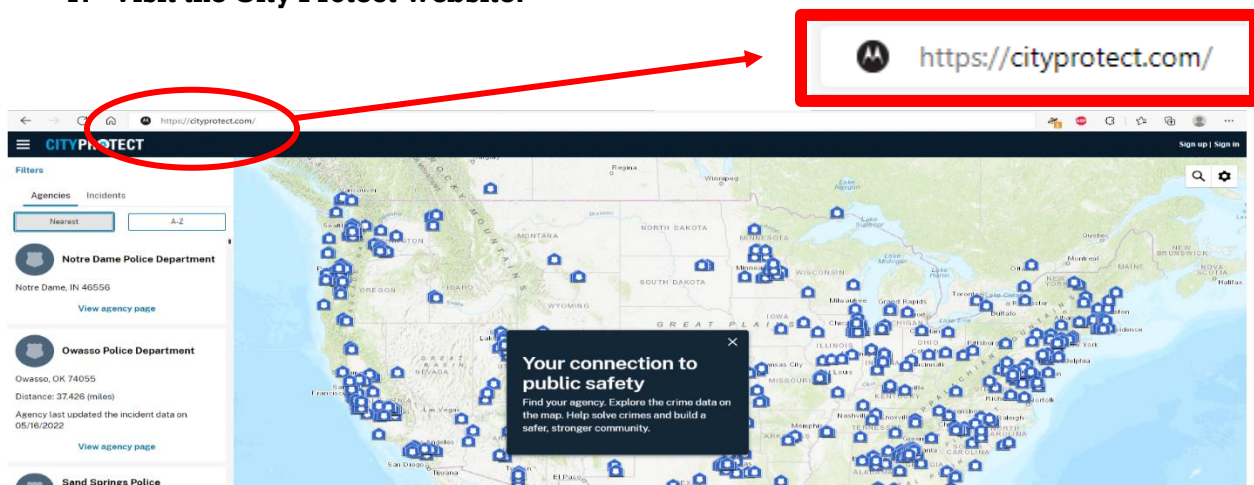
1. Visit the City Protect website.

https://cityprotect.com/

https://cityprotect.com/

CITYPROTECT

Sign up | Sign in

Filters

Agencies Incidents

Nearest A-Z

Notre Dame Police Department

Notre Dame, IN 46556

View agency page

Owasso Police Department

Owasso, OK 74055

Distance: 37.426 (miles)

Agency last updated the incident data on 05/16/2022

View agency page

Sand Springs Police

Regina Winnipeg NORTH DAKOTA MINNESOTA MONTANA SOUTH DAKOTA WISCONSIN OREGON WYOMING GREAT PLAINS IOWA NEVADA ILLINOIS OHIO MISSOURI KENTUCKY TENNESSEE NORTH CAROLINA SOUTH CAROLINA Quebec Montreal Toronto Milwaukee Grand Rapids Buffalo MAINE NEW BRUNSWICK Halifax Las Vegas Los Angeles San Diego San Francisco Nashville Memphis Cincinnati Louis Chicago

Your connection to public safety

Find your agency. Explore the crime data on the map. Help solve crimes and build a safer, stronger community.